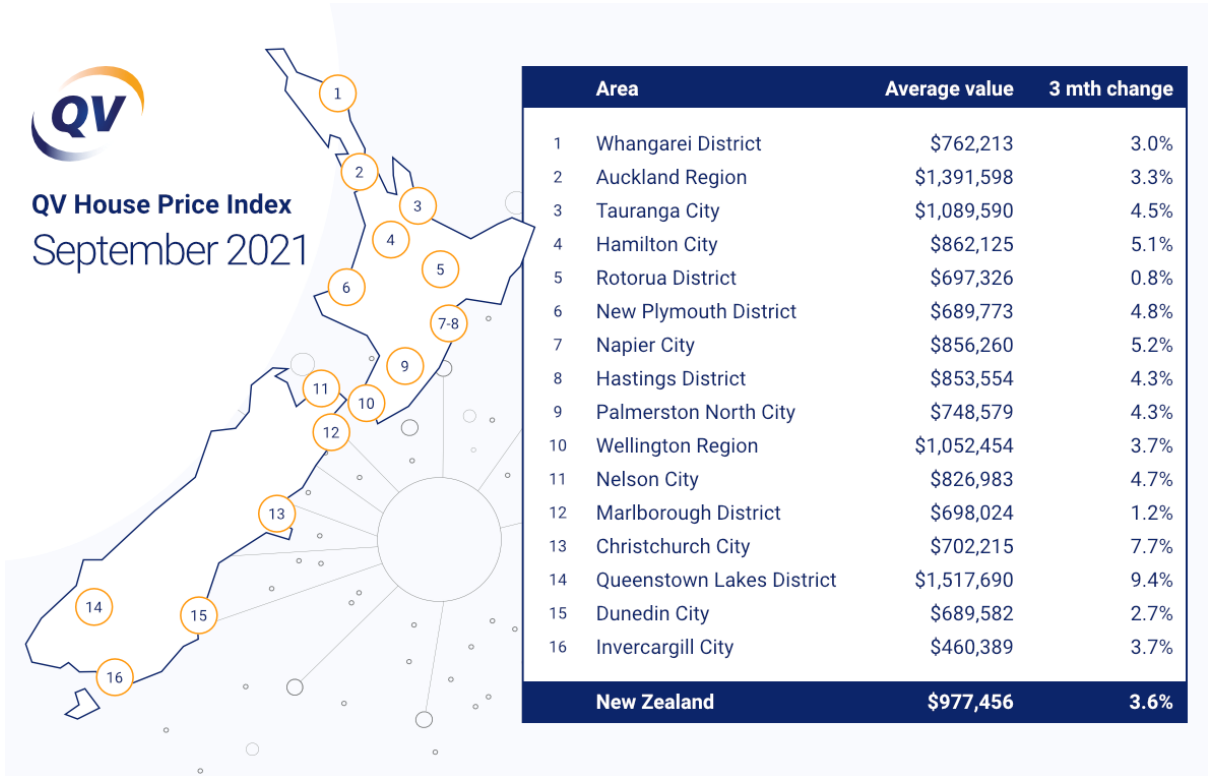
QV

QV House Price Index
September 2021

1
2
3
4
5
6
7-8
9
11
10
12
13
14
15
16

| | Area | Average value | 3 mth change |
|---|---|---|---|
| 1 | Whangarei District | \$762,213 | 3.0% |
| 2 | Auckland Region | \$1,391,598 | 3.3% |
| 3 | Tauranga City | \$1,089,590 | 4.5% |
| 4 | Hamilton City | \$862,125 | 5.1% |
| 5 | Rotorua District | \$697,326 | 0.8% |
| 6 | New Plymouth District | \$689,773 | 4.8% |
| 7 | Napier City | \$856,260 | 5.2% |
| 8 | Hastings District | \$853,554 | 4.3% |
| 9 | Palmerston North City | \$748,579 | 4.3% |
| 10 | Wellington Region | \$1,052,454 | 3.7% |
| 11 | Nelson City | \$826,983 | 4.7% |
| 12 | Marlborough District | \$698,024 | 1.2% |
| 13 | Christchurch City | \$702,215 | 7.7% |
| 14 | Queenstown Lakes District | \$1,517,690 | 9.4% |
| 15 | Dunedin City | \$689,582 | 2.7% |
| 16 | Invercargill City | \$460,389 | 3.7% |
| | New Zealand | \$977,456 | 3.6% |